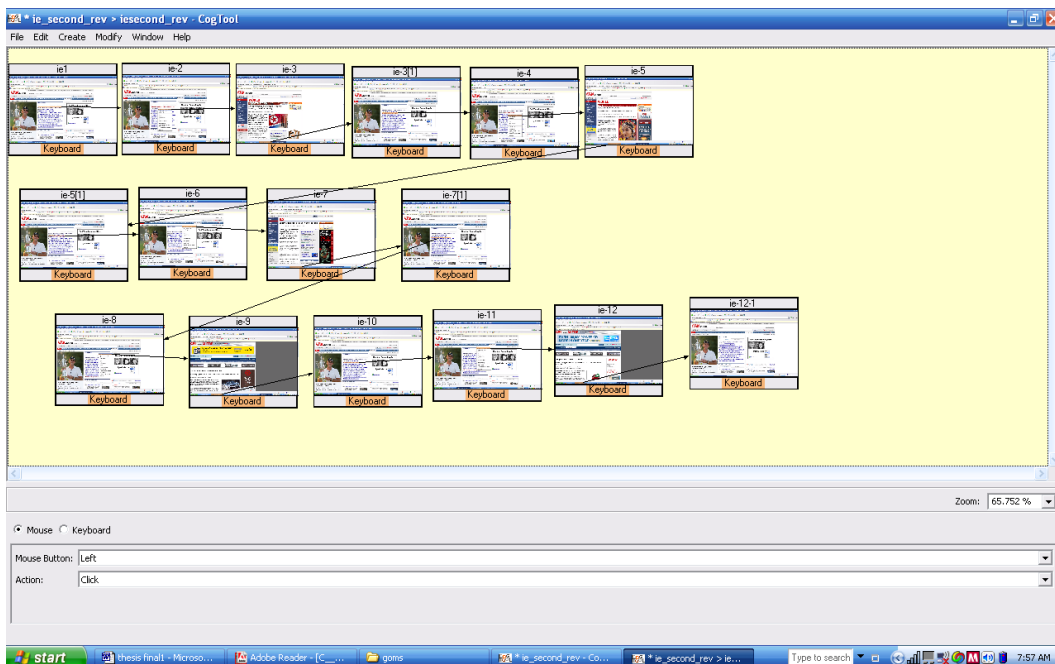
* ie_second_rev > iesecond_rev - CogTool

File Edit Create Modify Window Help

ie1
Keyboard

ie-2
Keyboard

ie-3
Keyboard

ie-3[1]
Keyboard

ie-4
Keyboard

ie-5
Keyboard

ie-5[1]
Keyboard

ie-6
Keyboard

ie-7
Keyboard

ie-7[1]
Keyboard

ie-8
Keyboard

ie-9
Keyboard

ie-10
Keyboard

ie-11
Keyboard

ie-12
Keyboard

ie-12-1
Keyboard

Zoom: 65.752 %

Mouse Keyboard

Mouse Button: Left

Action: Click

start | thesis final1 - Microso... | Adobe Reader - [C... | goms | * ie_second_rev - Co... | * ie_second_rev > ie... | Type to search | 7:57 AM